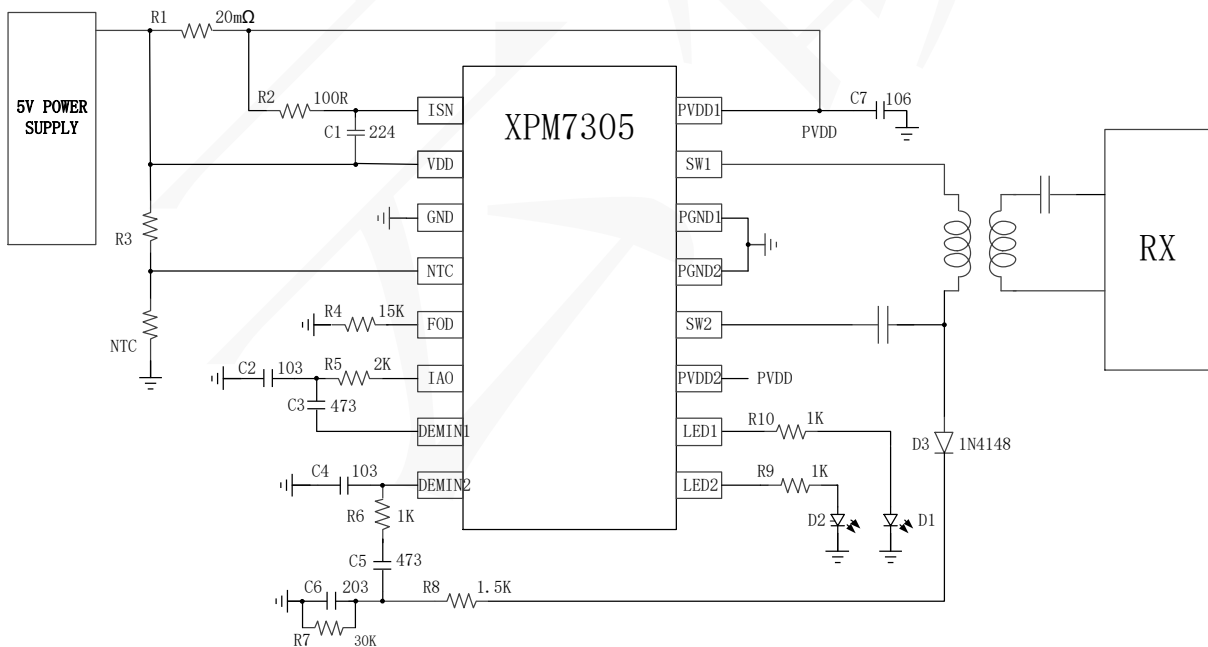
5V POWER SUPPLY

R1 20mΩ

R2 100R

C1 224

R3

NTC

R4 15K

C2 103

R5 2K

C3 473

C4 103

R6 1K

C5 473

C6 203

R7 30K

R8 1.5K

XPM7305

ISN
VDD
GND
NTC
FOD
IAO
DEMIN1
DEMIN2

PVDD1
SW1
PGND1
PGND2
SW2
PVDD2
LED1
LED2

C7 106
PVDD

PVDD

R10 1K

R9 1K

D2

D1

D3 1N4148

RX